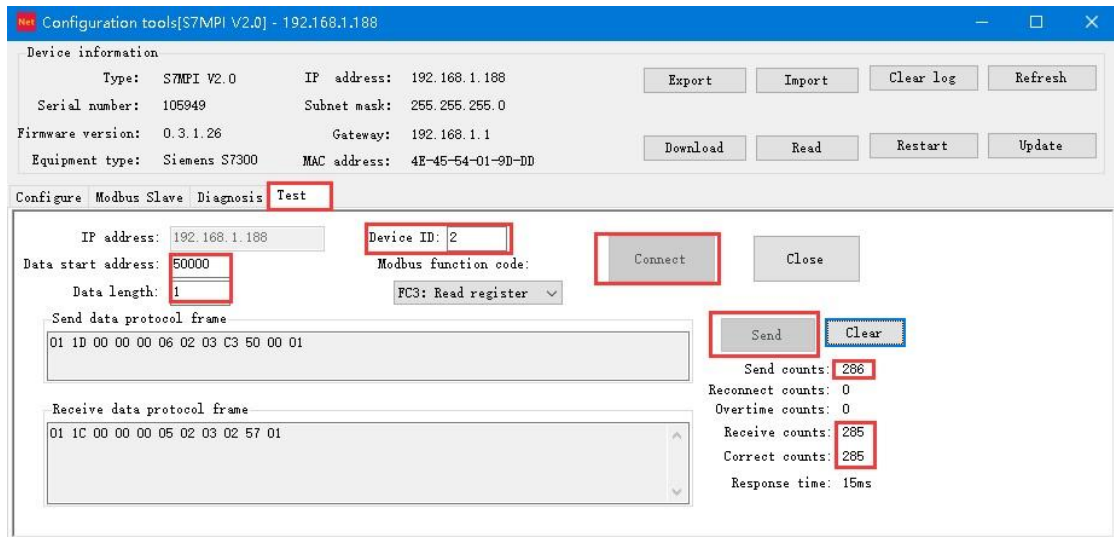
Net Configuration tools[S7MPI V2.0] - 192.168.1.188

Device information

Type: S7MPI V2.0
Serial number: 105949
Firmware version: 0.3.1.26
Equipment type: Siemens S7300

IP address: 192.168.1.188
Subnet mask: 255.255.255.0
Gateway: 192.168.1.1
MAC address: 4E-45-54-01-9D-DD

Export
Import
Clear log
Refresh
Download
Read
Restart
Update

Configure Modbus Slave Diagnosis Test

IP address: 192.168.1.188
Data start address: 50000
Data length: 1

Device ID: 2
Modbus function code:
FC3: Read register

Connect
Close

Send data protocol frame
01 1D 00 00 00 06 02 03 C3 50 00 01

Send
Clear

Send counts: 286
Reconnect counts: 0
Overtime counts: 0
Receive counts: 285
Correct counts: 285
Response time: 15ms

Receive data protocol frame
01 1C 00 00 00 05 02 03 02 57 01